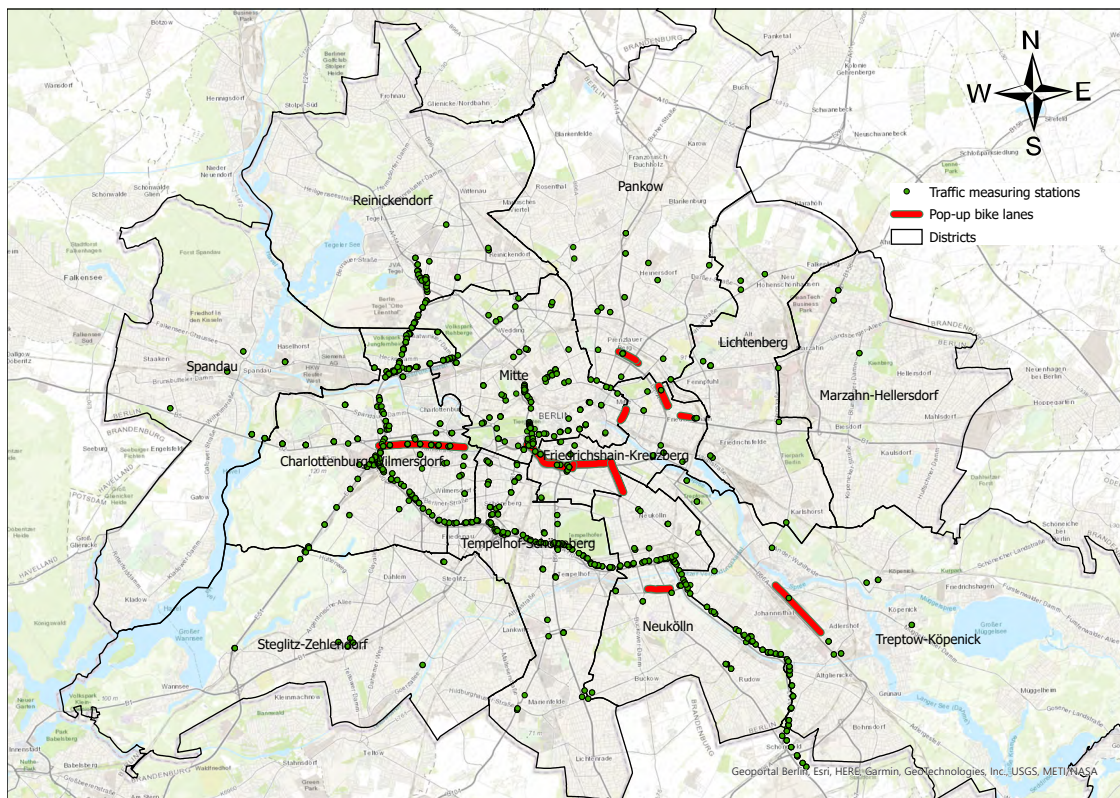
N
W
E
S

Traffic measuring stations
Pop-up bike lanes
Districts

Reinickendorf
Pankow
Spandau
Mitte
Lichtenberg
Marzahn-Hellersdorf
Charlottenburg-Wilmersdorf
Friedrichshain-Kreuzberg
Tempelhof-Schöneberg
Neukölln
Treptow-Köpenick
Steglitz-Zehlendorf

Geoportal Berlin, Esri, HERE, Garmin, GeoTechnologies, Inc., USGS, METI/NASA